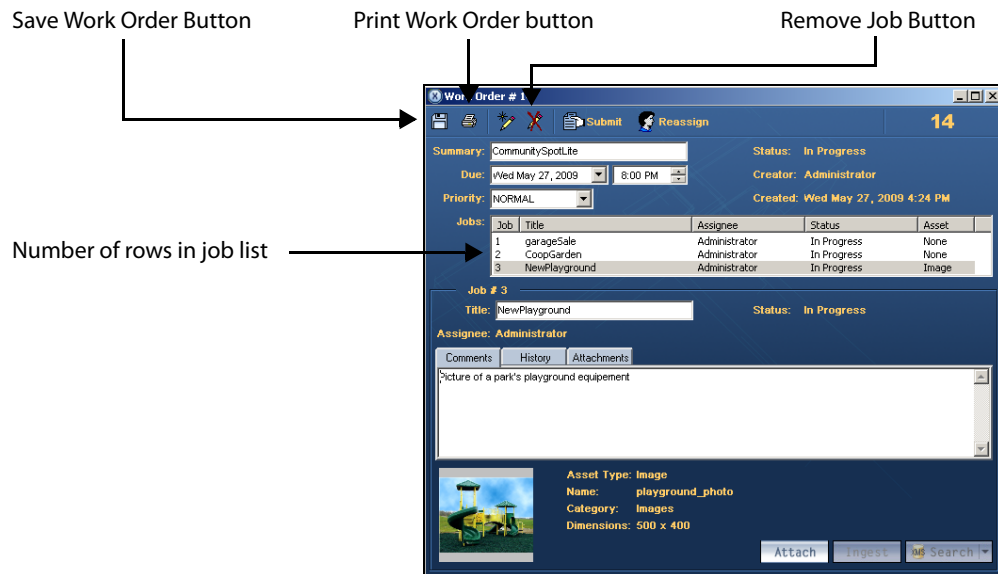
Save Work Order Button

Print Work Order button

Remove Job Button

Work Order # 1

Submit

Reassign

14

Summary: CommunitySpotLite

Status: In Progress

Due: Wed May 27, 2009

8:00 PM

Creator: Administrator

Priority: NORMAL

Created: Wed May 27, 2009 4:24 PM

Jobs:

| Job | Title | Assignee | Status | Asset |
|---|---|---|---|---|
| 1 | garageSale | Administrator | In Progress | None |
| 2 | CoopGarden | Administrator | In Progress | None |
| 3 | NewPlayground | Administrator | In Progress | Image |

Number of rows in job list

Job # 3

Title: NewPlayground

Status: In Progress

Assignee: Administrator

Comments

History

Attachments

Picture of a park's playground equipement

Asset Type: Image

Name: playground_photo

Category: Images

Dimensions: 500 x 400

Attach

Ingest

Search